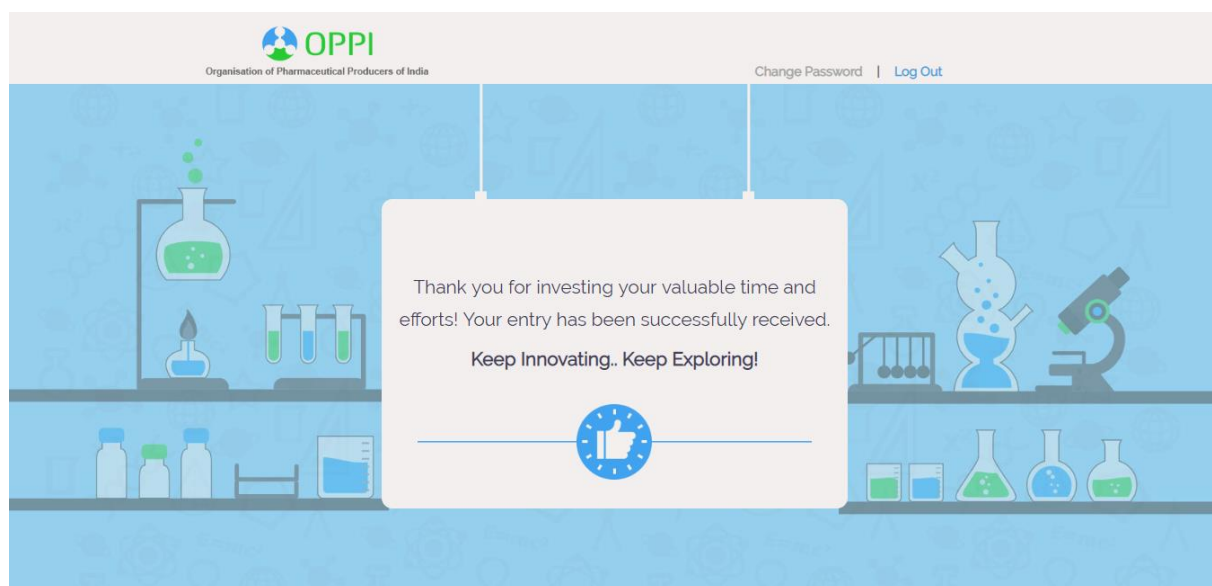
OPPI
Organisation of Pharmaceutical Producers of India

Change Password | Log Out

Thank you for investing your valuable time and efforts! Your entry has been successfully received.

Keep Innovating.. Keep Exploring!